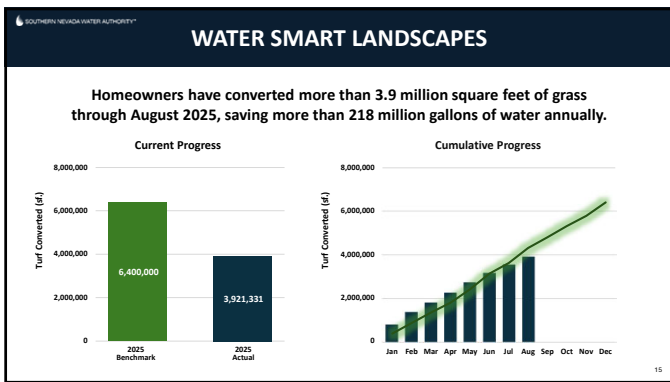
SOUTHERN NEVADA WATER AUTHORITY

WATER SMART LANDSCAPES

Homeowners have converted more than 3.9 million square feet of grass through August 2025, saving more than 218 million gallons of water annually.

Current Progress

8,000,000
6,000,000
4,000,000
2,000,000
0

Turf Converted (sf.)

6,400,000

3,921,331

2025 Benchmark

2025 Actual

Cumulative Progress

8,000,000
6,000,000
4,000,000
2,000,000
0

Turf Converted (sf.)

Jan Feb Mar Apr May Jun Jul Aug Sep Oct Nov Dec

15